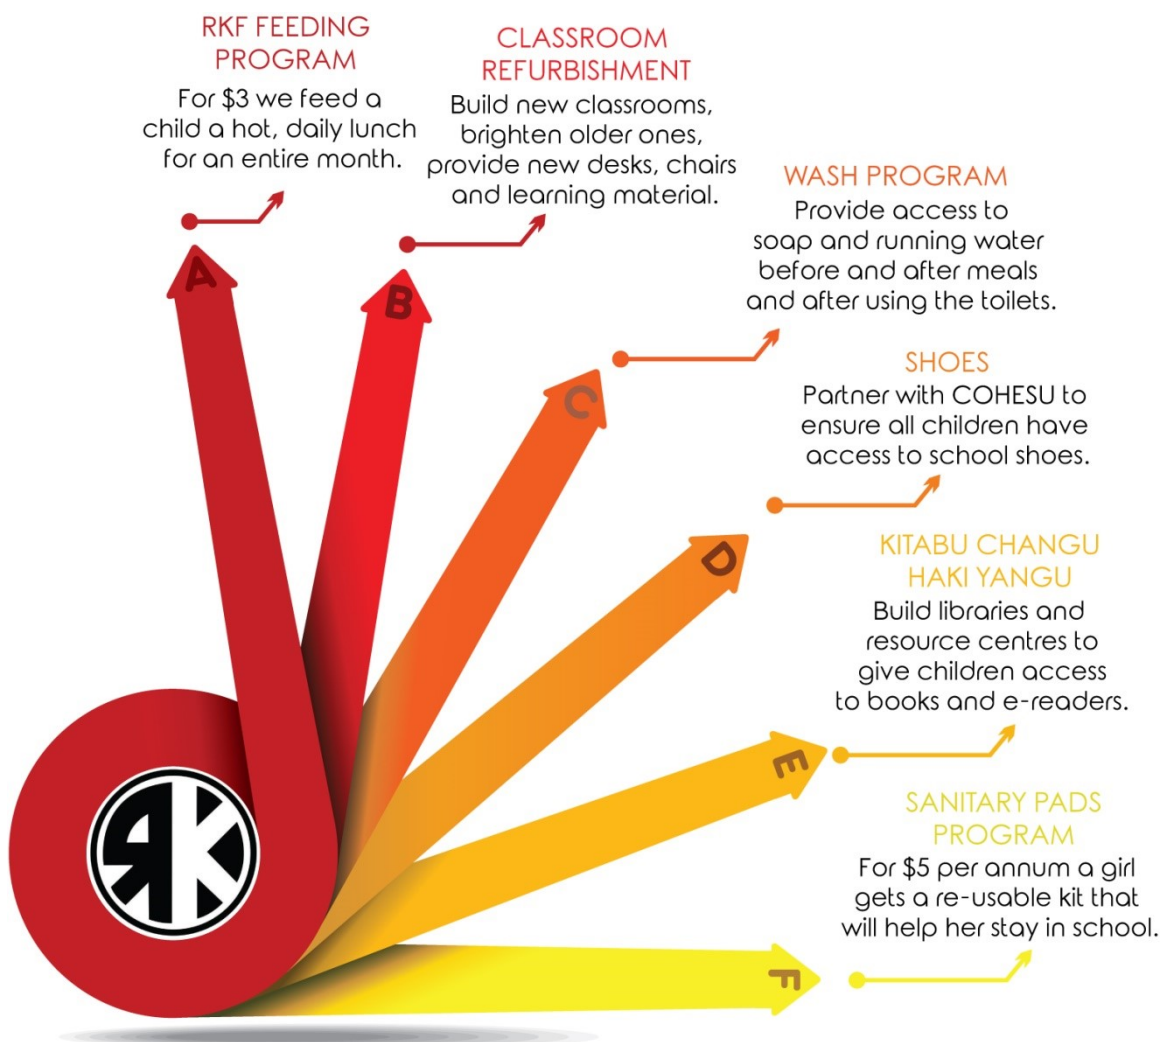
RKF FEEDING PROGRAM
For $3 we feed a child a hot, daily lunch for an entire month.

CLASSROOM REFURBISHMENT
Build new classrooms, brighten older ones, provide new desks, chairs and learning material.

WASH PROGRAM
Provide access to soap and running water before and after meals and after using the toilets.

SHOES
Partner with COHESU to ensure all children have access to school shoes.

KITABU CHANGU HAKI YANGU
Build libraries and resource centres to give children access to books and e-readers.

SANITARY PADS PROGRAM
For $5 per annum a girl gets a re-usable kit that will help her stay in school.

A
B
C
D
E
F

RK